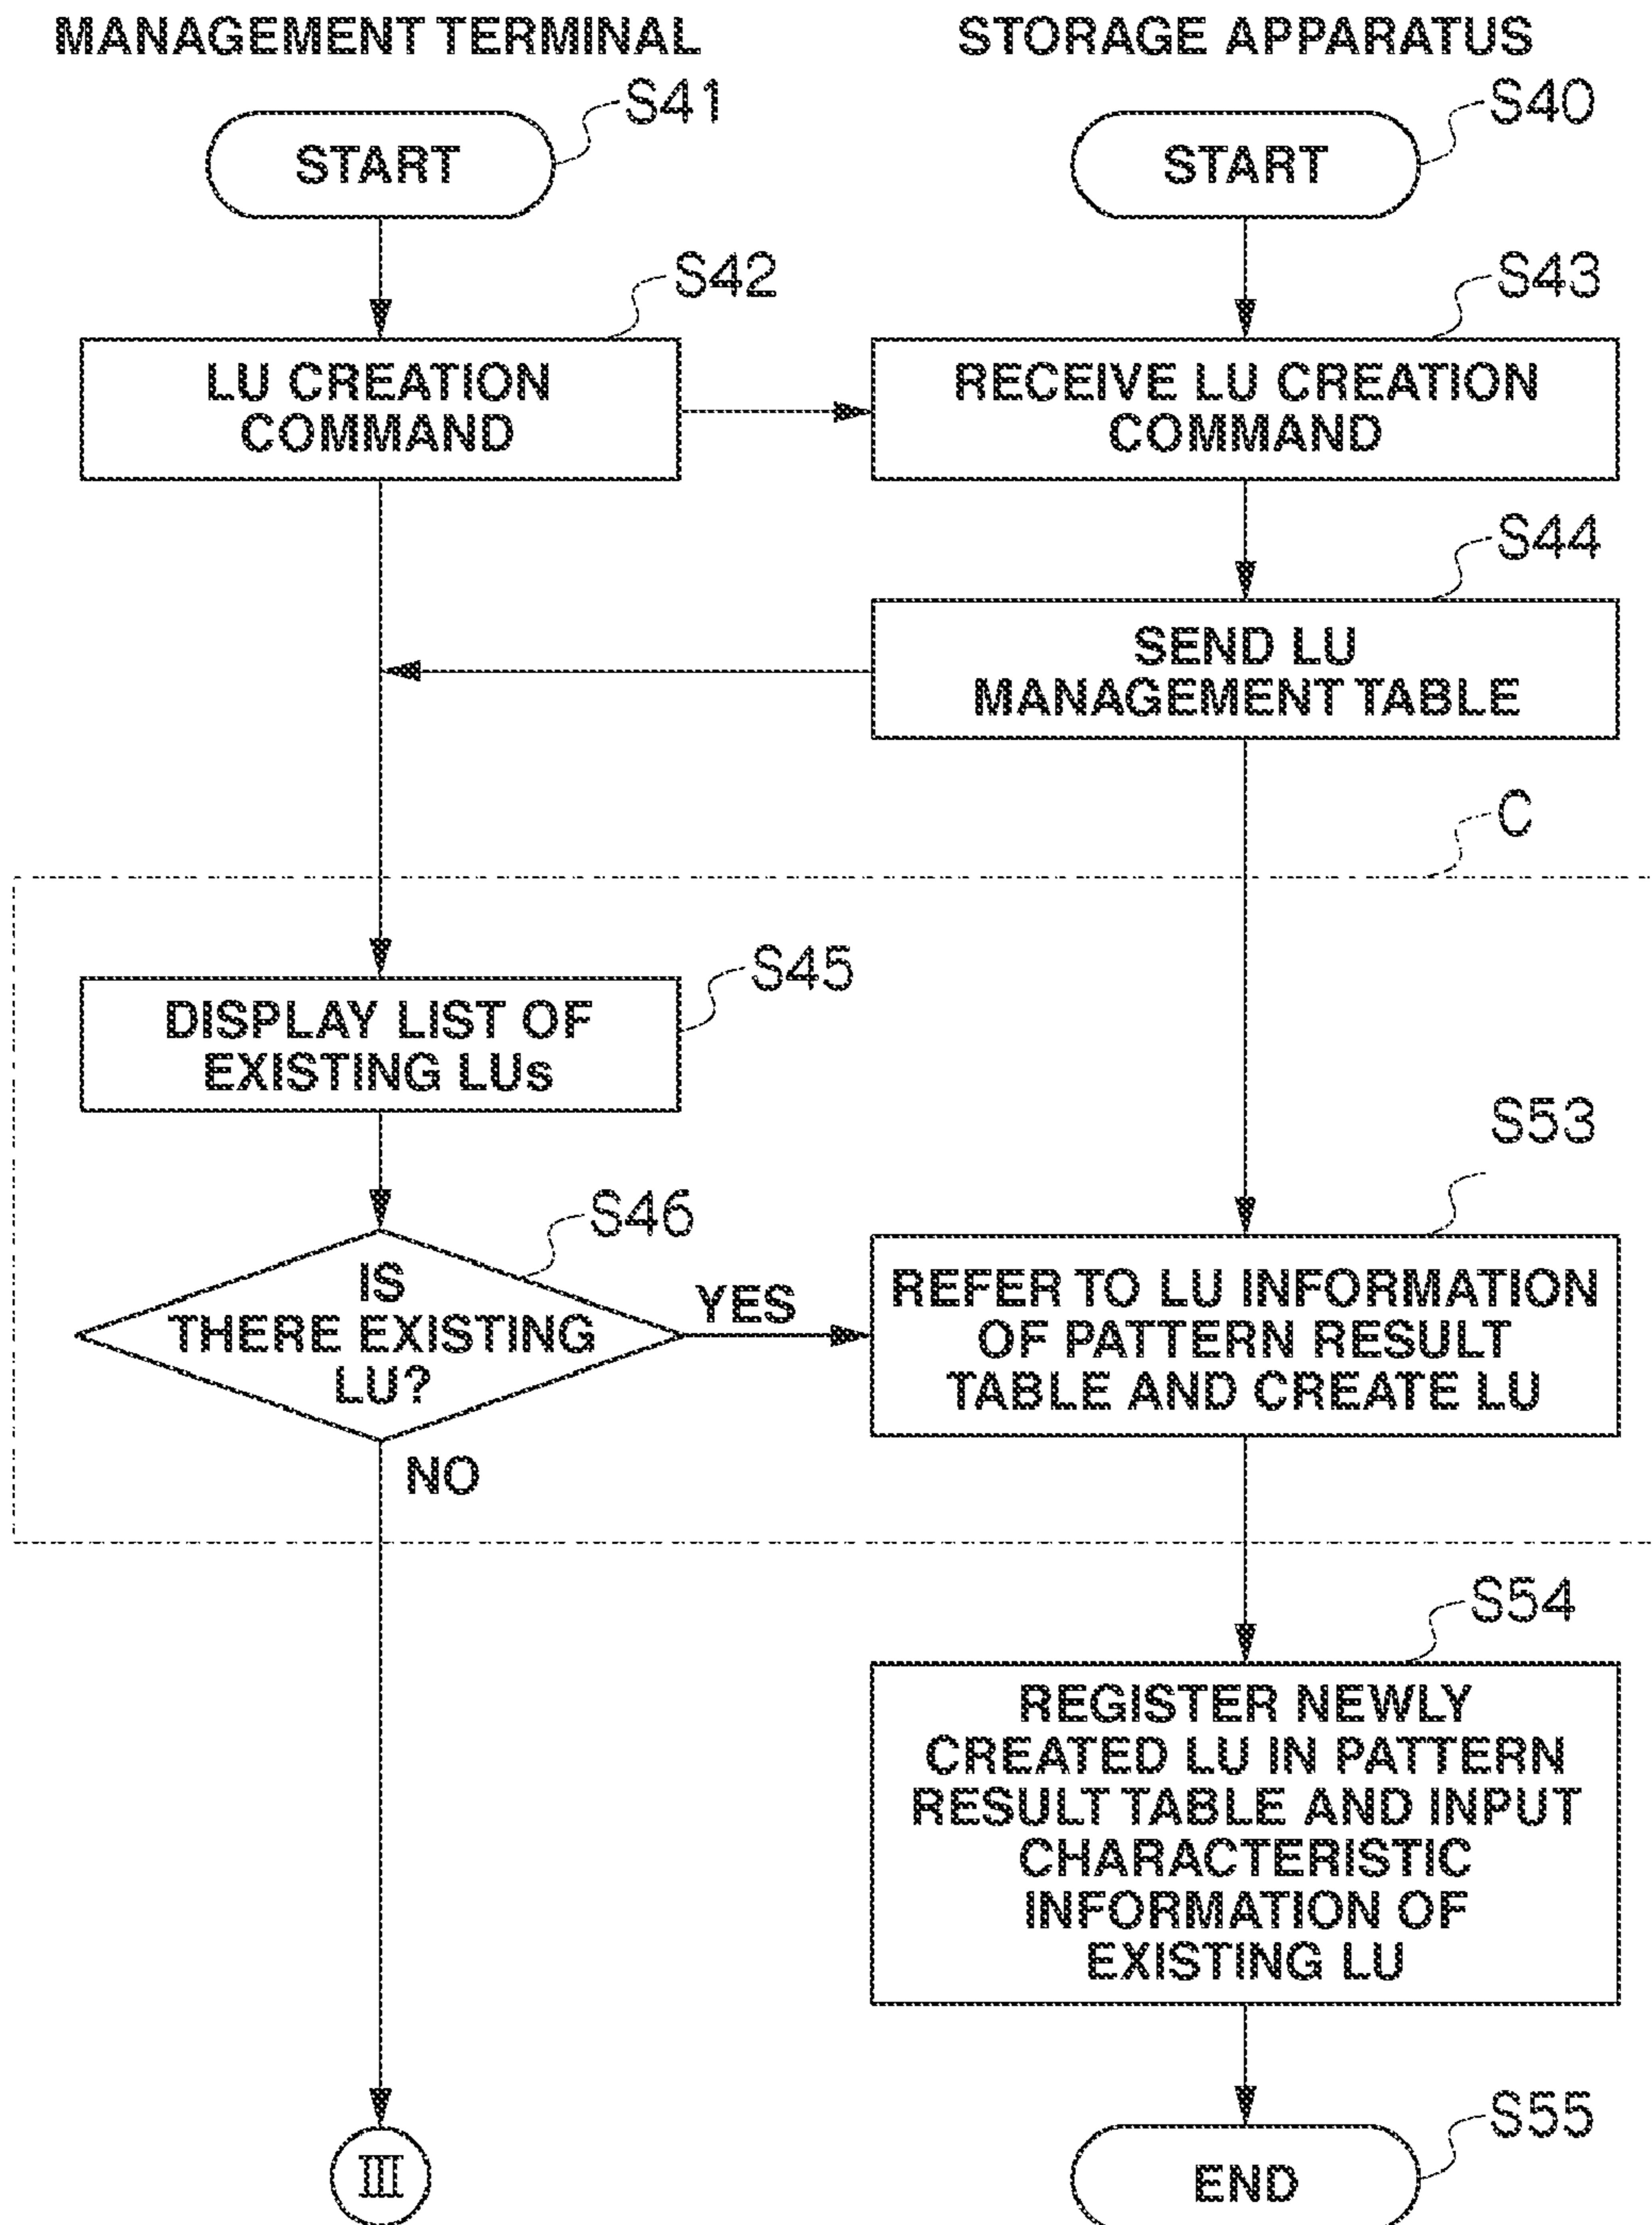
MANAGEMENT TERMINAL

STORAGE APPARATUS

S41
START

S40
START

S42
LU CREATION COMMAND

S43
RECEIVE LU CREATION COMMAND

S44
SEND LU MANAGEMENT TABLE

C

S45
DISPLAY LIST OF EXISTING LUs

S53

S46
IS THERE EXISTING LU?

YES

REFER TO LU INFORMATION OF PATTERN RESULT TABLE AND CREATE LU

NO

S54
REGISTER NEWLY CREATED LU IN PATTERN RESULT TABLE AND INPUT CHARACTERISTIC INFORMATION OF EXISTING LU

III

S55
END